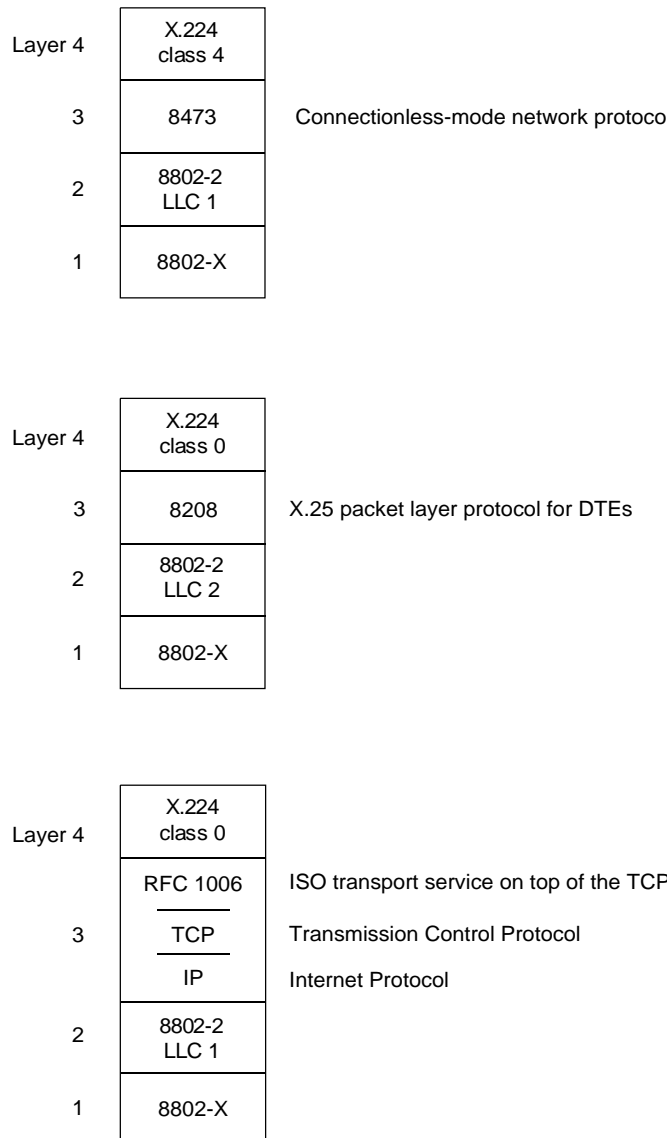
Layer 4

X.224 class 4

3

8473

Connectionless-mode network protoco

2

8802-2 LLC 1

1

8802-X

Layer 4

X.224 class 0

3

8208

X.25 packet layer protocol for DTEs

2

8802-2 LLC 2

1

8802-X

Layer 4

X.224 class 0

RFC 1006

ISO transport service on top of the TCP

3

TCP

Transmission Control Protocol

IP

Internet Protocol

2

8802-2 LLC 1

1

8802-X